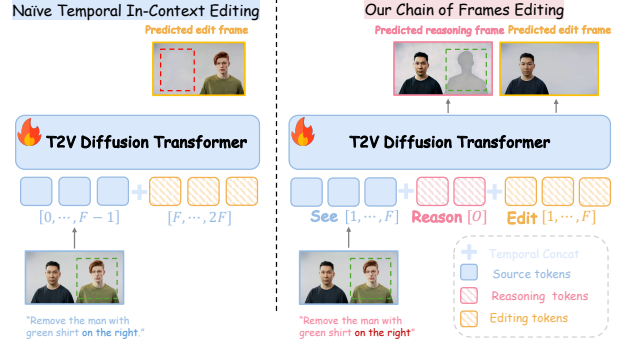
Naïve Temporal In-Context Editing

Predicted edit frame

T2V Diffusion Transformer

$[0, \cdots, F-1]$ $[F, \cdots, 2F]$

"Remove the man with green shirt on the right."

Our Chain of Frames Editing

Predicted reasoning frame Predicted edit frame

T2V Diffusion Transformer

See $[1, \cdots, F]$ Reason $[0]$ Edit $[1, \cdots, F]$

"Remove the man with green shirt on the right"

Temporal Concat
Source tokens
Reasoning tokens
Editing tokens